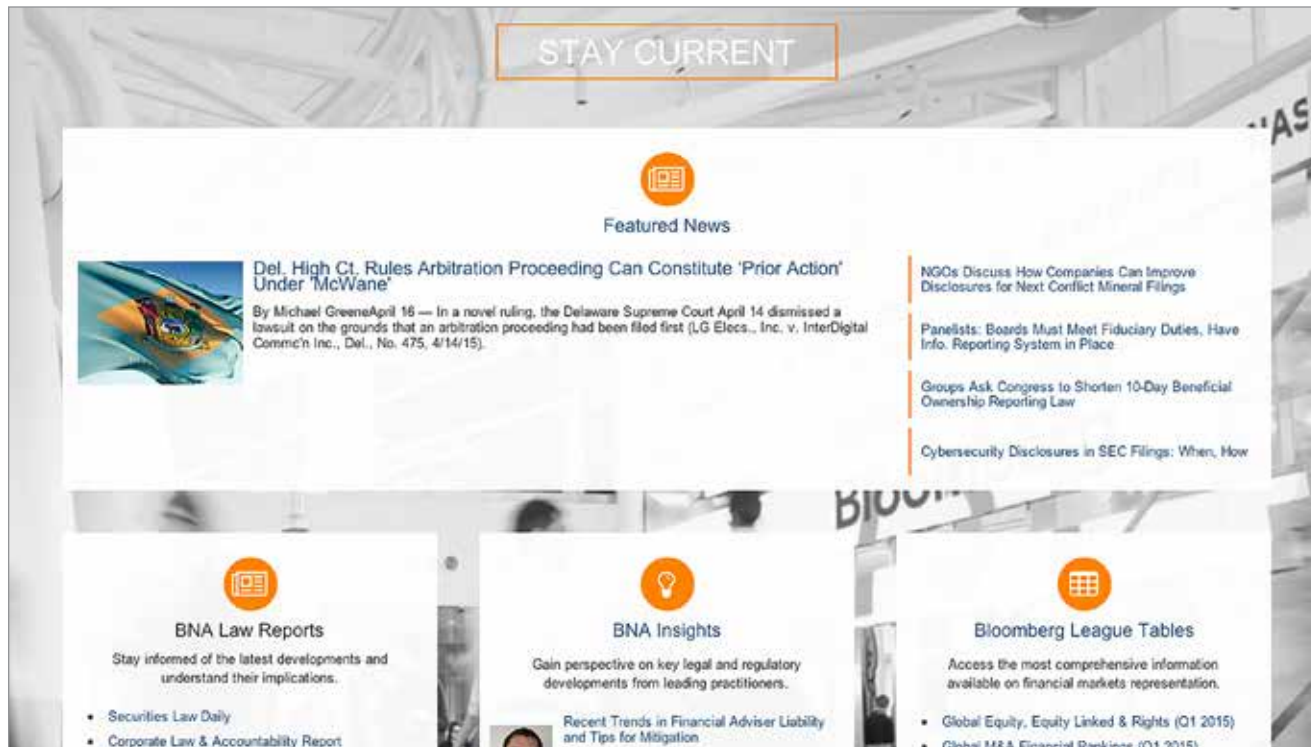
STAY CURRENT

Featured News

Del. High Ct. Rules Arbitration Proceeding Can Constitute 'Prior Action' Under 'McWane'

By Michael GreeneApril 16 — In a novel ruling, the Delaware Supreme Court April 14 dismissed a lawsuit on the grounds that an arbitration proceeding had been filed first (LG Elecs., Inc. v. InterDigital Commc'n Inc., Del., No. 475, 4/14/15).

NGOs Discuss How Companies Can Improve Disclosures for Next Conflict Mineral Filings

Panelists: Boards Must Meet Fiduciary Duties, Have Info. Reporting System in Place

Groups Ask Congress to Shorten 10-Day Beneficial Ownership Reporting Law

Cybersecurity Disclosures in SEC Filings: When, How

BNA Law Reports

Stay informed of the latest developments and understand their implications.

- Securities Law Daily
- Corporate Law & Accountability Report

BNA Insights

Gain perspective on key legal and regulatory developments from leading practitioners.

Recent Trends in Financial Adviser Liability and Tips for Mitigation

Bloomberg League Tables

Access the most comprehensive information available on financial markets representation.

- Global Equity, Equity Linked & Rights (Q1 2015)
- Global M&A Financial Rankings (Q1 2015)